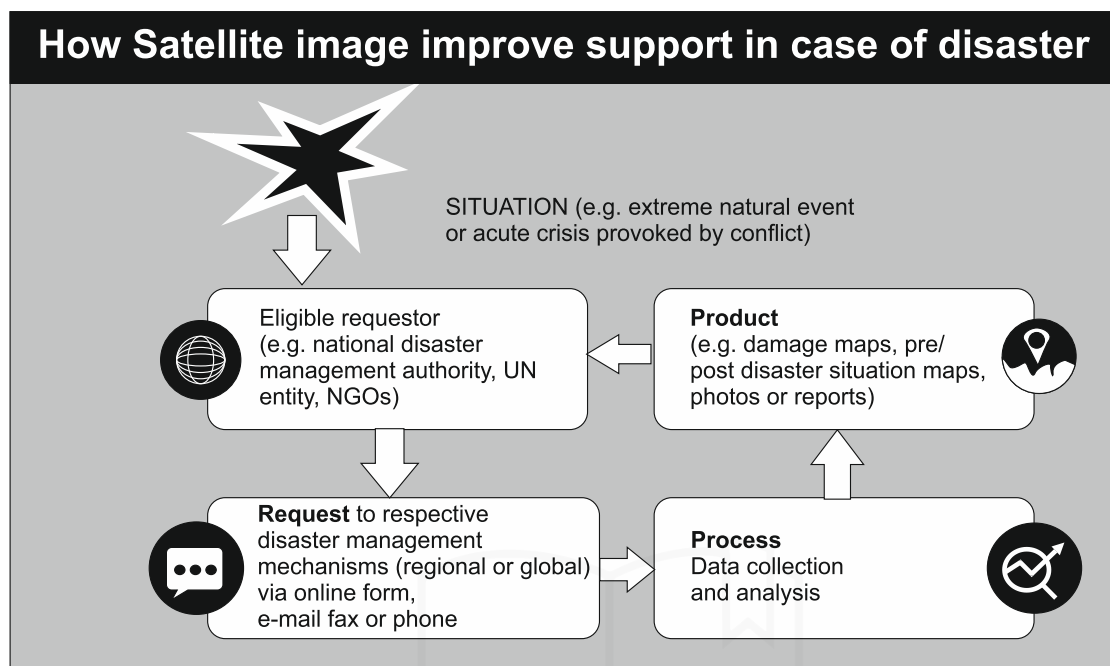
How Satellite image improve support in case of disaster

SITUATION (e.g. extreme natural event or acute crisis provoked by conflict)

Eligible requestor (e.g. national disaster management authority, UN entity, NGOs)

Product (e.g. damage maps, pre/ post disaster situation maps, photos or reports)

Request to respective disaster management mechanisms (regional or global) via online form, e-mail fax or phone

Process Data collection and analysis